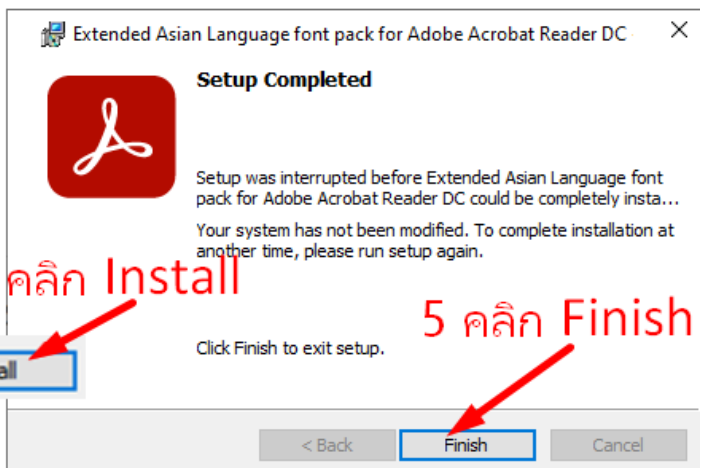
Extended Asian Language font pack for Adobe Acrobat Reader DC

Setup Completed

Setup was interrupted before Extended Asian Language font pack for Adobe Acrobat Reader DC could be completely insta...

Your system has not been modified. To complete installation at another time, please run setup again.

คลิก Install

all

5 คลิก Finish

Click Finish to exit setup.

< Back

Finish

Cancel